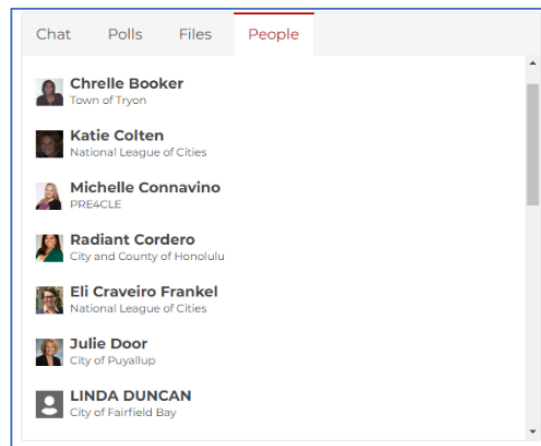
Chat Polls Files People

Chrelle Booker
Town of Tryon

Katie Colten
National League of Cities

Michelle Connavino
PRE4CLE

Radiant Cordero
City and County of Honolulu

Eli Craveiro Frankel
National League of Cities

Julie Door
City of Puyallup

LINDA DUNCAN
City of Fairfield Bay